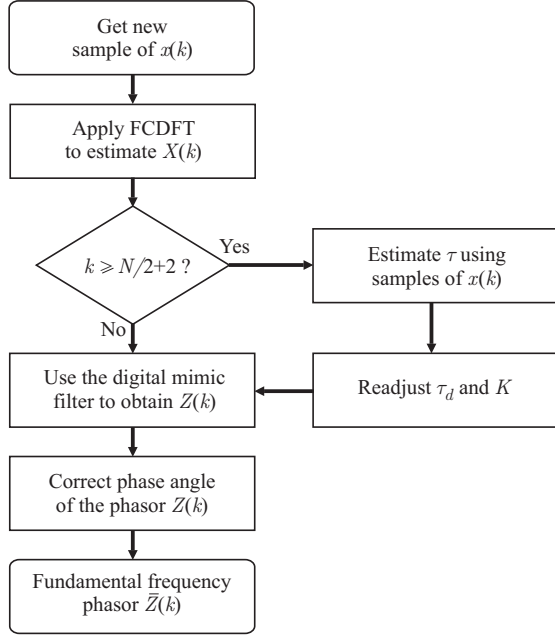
Get new sample of $x(k)$

Apply FCDFT to estimate $X(k)$

$k \geqslant N/2+2$ ?

Yes

No

Estimate $\tau$ using samples of $x(k)$

Use the digital mimic filter to obtain $Z(k)$

Readjust $\tau_d$ and $K$

Correct phase angle of the phasor $Z(k)$

Fundamental frequency phasor $\bar{Z}(k)$